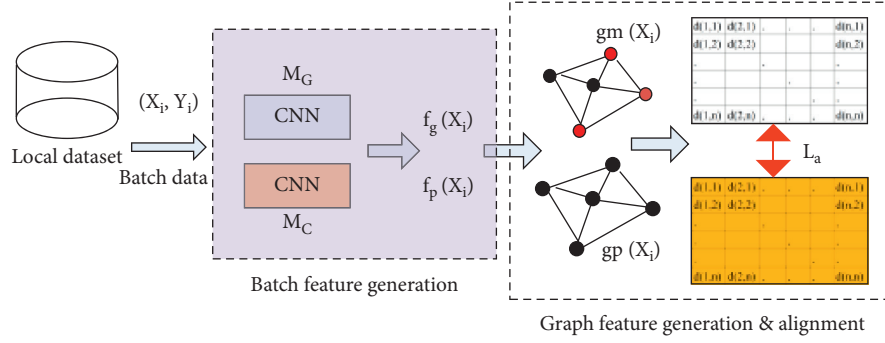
Local dataset

$(X_i, Y_i)$

Batch data

$M_G$

CNN

CNN

$M_C$

$f_g(X_i)$

$f_p(X_i)$

Batch feature generation

$gm(X_i)$

$gp(X_i)$

| d(1,1) | d(2,1) | . | . | d(n,1) |
|---|---|---|---|---|
| d(1,2) | d(2,2) | | | d(n,2) |
| . | | . | | . |
| . | | | . | . |
| d(1,n) | d(2,n) | . | . | d(n,n) |

$L_a$

| d(1,1) | d(2,1) | . | . | d(n,1) |
|---|---|---|---|---|
| d(1,2) | d(2,2) | | | d(n,2) |
| . | | . | | . |
| . | | | . | . |
| d(1,n) | d(2,n) | . | . | d(n,n) |

Graph feature generation & alignment